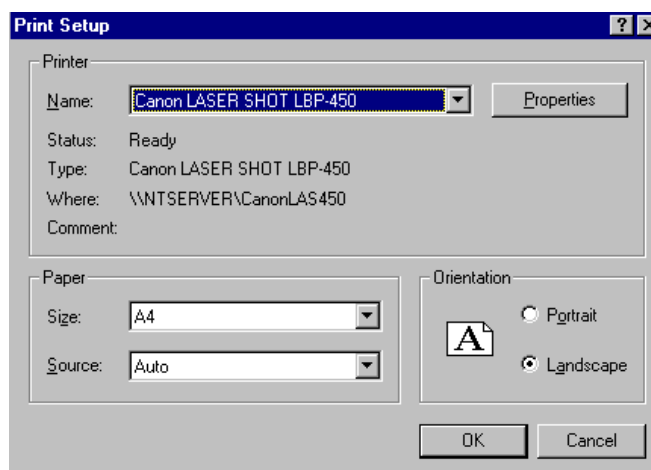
Print Setup

?

Printer

Name: Canon LASER SHOT LBP-450

Properties

Status: Ready

Type: Canon LASER SHOT LBP-450

Where: \\NTSERVER\CanonLAS450

Comment:

Paper

Size: A4

Source: Auto

Orientation

A

Portrait

Landscape

OK

Cancel